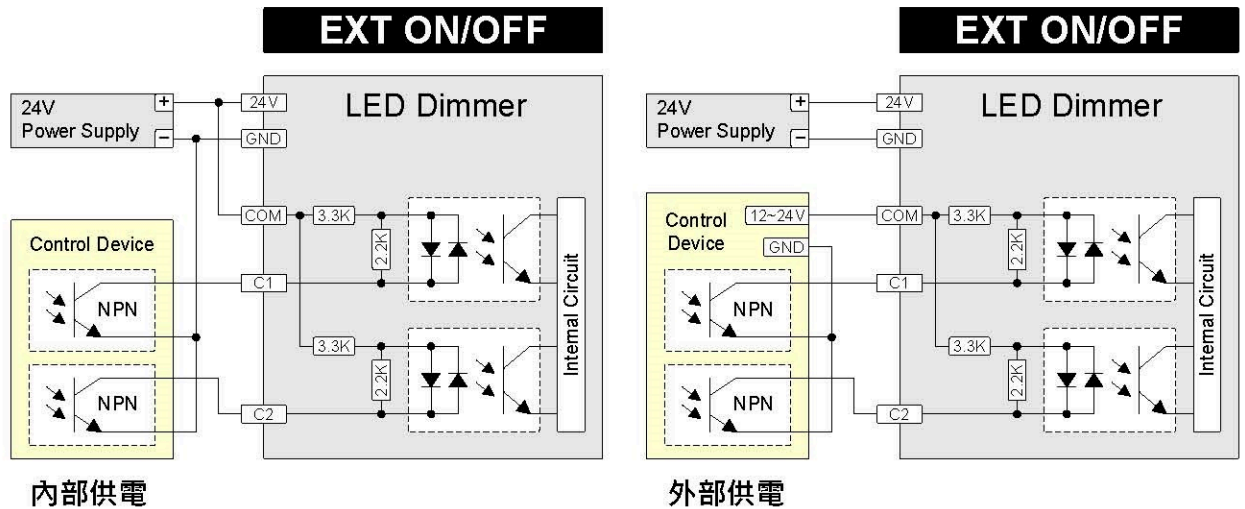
EXT ON/OFF

24V
Power Supply
+
−
24V
GND
LED Dimmer
COM
3.3K
2.2K
Control Device
C1
NPN
NPN
3.3K
2.2K
C2
Internal Circuit

內部供電

EXT ON/OFF

24V
Power Supply
+
−
24V
GND
LED Dimmer
Control Device
12~24V
GND
COM
3.3K
2.2K
C1
NPN
NPN
3.3K
2.2K
C2
Internal Circuit

外部供電